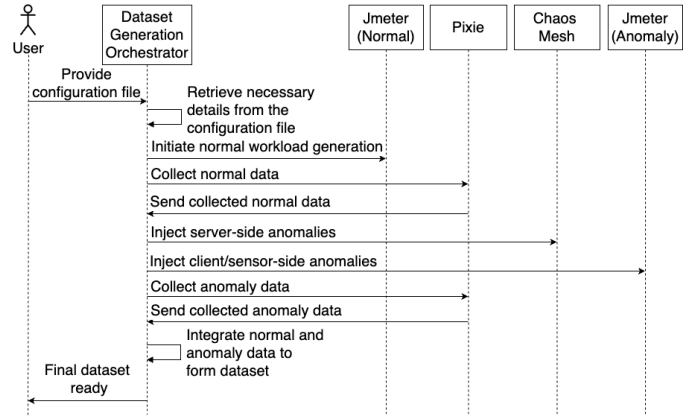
User

Dataset Generation Orchestrator

Jmeter (Normal)

Pixie

Chaos Mesh

Jmeter (Anomaly)

Provide configuration file

Retrieve necessary details from the configuration file

Initiate normal workload generation

Collect normal data

Send collected normal data

Inject server-side anomalies

Inject client/sensor-side anomalies

Collect anomaly data

Send collected anomaly data

Integrate normal and anomaly data to form dataset

Final dataset ready